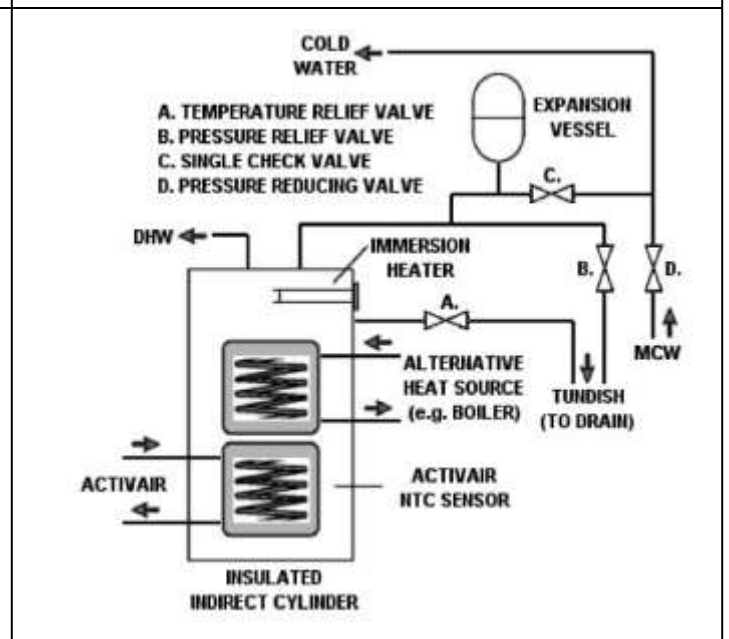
COLD WATER

A. TEMPERATURE RELIEF VALVE
B. PRESSURE RELIEF VALVE
C. SINGLE CHECK VALVE
D. PRESSURE REDUCING VALVE

EXPANSION VESSEL

C.

DHW

IMMERSION HEATER

B.

D.

A.

MCW

ALTERNATIVE HEAT SOURCE (e.g. BOILER)

TUNDISH (TO DRAIN)

ACTIVAIR

ACTIVAIR NTC SENSOR

INSULATED INDIRECT CYLINDER